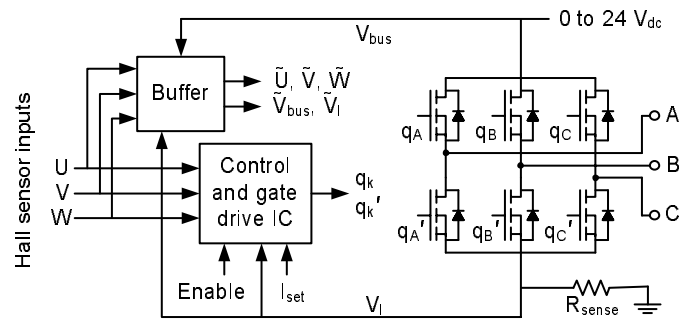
0 to 24 $V_{dc}$

$V_{bus}$

Hall sensor inputs

Buffer

$\tilde{U}$, $\tilde{V}$, $\tilde{W}$

$\tilde{V}_{bus}$, $\tilde{V}_{I}$

U

V

W

Control and gate drive IC

$q_k$, $q_k'$

Enable

$I_{set}$

$V_I$

$q_A$

$q_B$

$q_C$

$q_A'$

$q_B'$

$q_C'$

A

B

C

$R_{sense}$